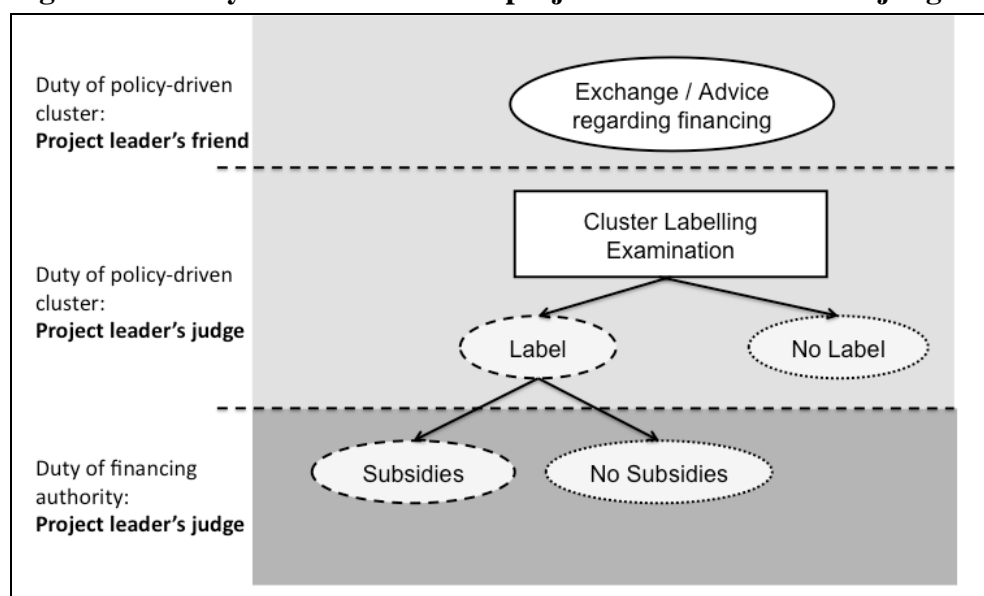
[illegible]

Duty of policy-driven cluster: **Project leader's friend**

Exchange / Advice regarding financing

Cluster Labelling Examination

Duty of policy-driven cluster: **Project leader's judge**

Label

No Label

Duty of financing authority: **Project leader's judge**

Subsidies

No Subsidies